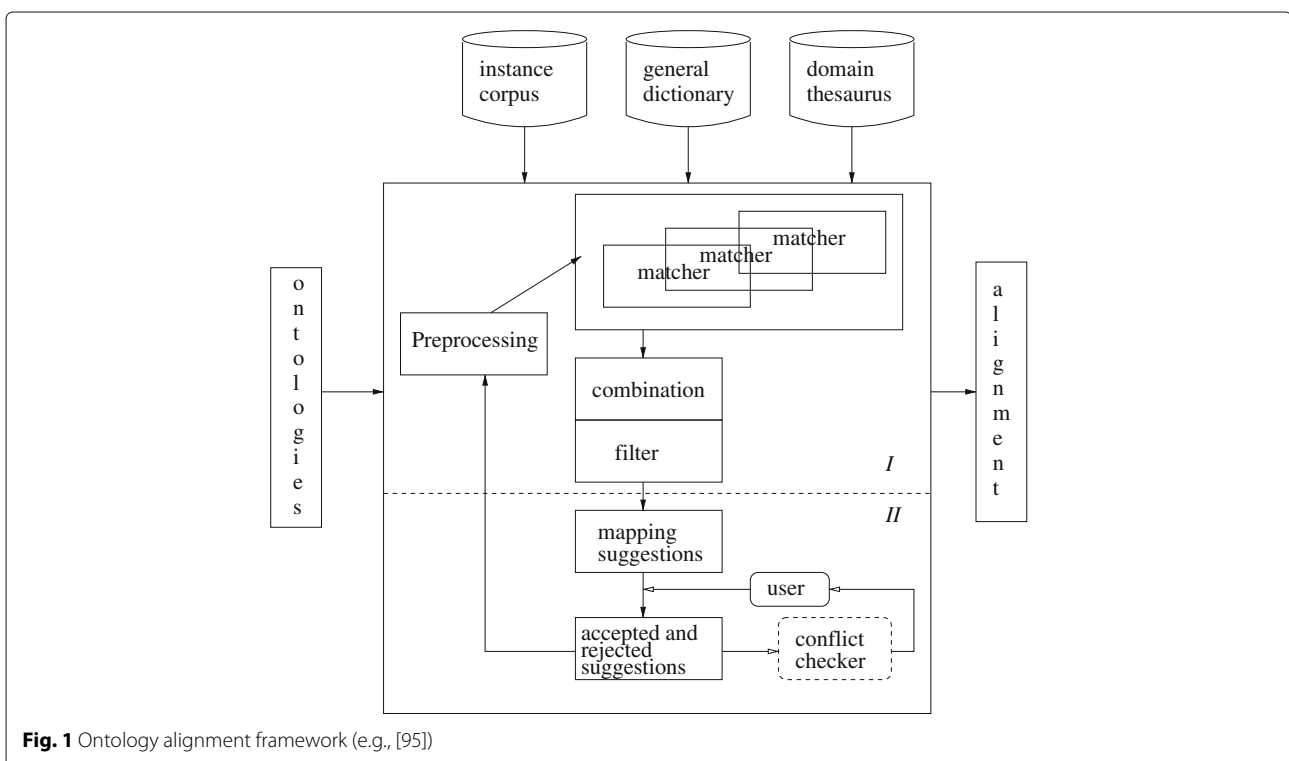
instance corpus

general dictionary

domain thesaurus

o
n
t
o
l
o
g
i
e
s

Preprocessing

matcher

matcher

matcher

combination

filter

I

II

mapping suggestions

user

accepted and rejected suggestions

conflict checker

a
l
i
g
n
m
e
n
t

**Fig. 1** Ontology alignment framework (e.g., [95])